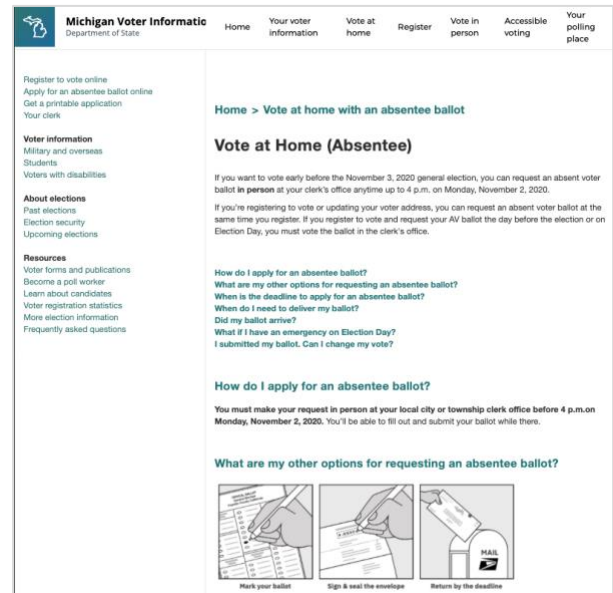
Michigan Voter Informatic
Department of State

Home | Your voter information | Vote at home | Register | Vote in person | Accessible voting | Your polling place

Register to vote online
Apply for an absentee ballot online
Get a printable application
Your clerk

Voter information
Military and overseas
Students
Voters with disabilities

About elections
Past elections
Election security
Upcoming elections

Resources
Voter forms and publications
Become a poll worker
Learn about candidates
Voter registration statistics
More election information
Frequently asked questions

Home > Vote at home with an absentee ballot

Vote at Home (Absentee)

If you want to vote early before the November 3, 2020 general election, you can request an absent voter ballot in person at your clerk's office anytime up to 4 p.m. on Monday, November 2, 2020.

If you're registering to vote or updating your voter address, you can request an absent voter ballot at the same time you register. If you register to vote and request your AV ballot the day before the election or on Election Day, you must vote the ballot in the clerk's office.

How do I apply for an absentee ballot?
What are my other options for requesting an absentee ballot?
When is the deadline to apply for an absentee ballot?
When do I need to deliver my ballot?
Did my ballot arrive?
What if I have an emergency on Election Day?
I submitted my ballot. Can I change my vote?

How do I apply for an absentee ballot?

You must make your request in person at your local city or township clerk office before 4 p.m.on Monday, November 2, 2020. You'll be able to fill out and submit your ballot while there.

What are my other options for requesting an absentee ballot?

MAIL

Mark your ballot
Sign & seal the envelope
Return by the deadline